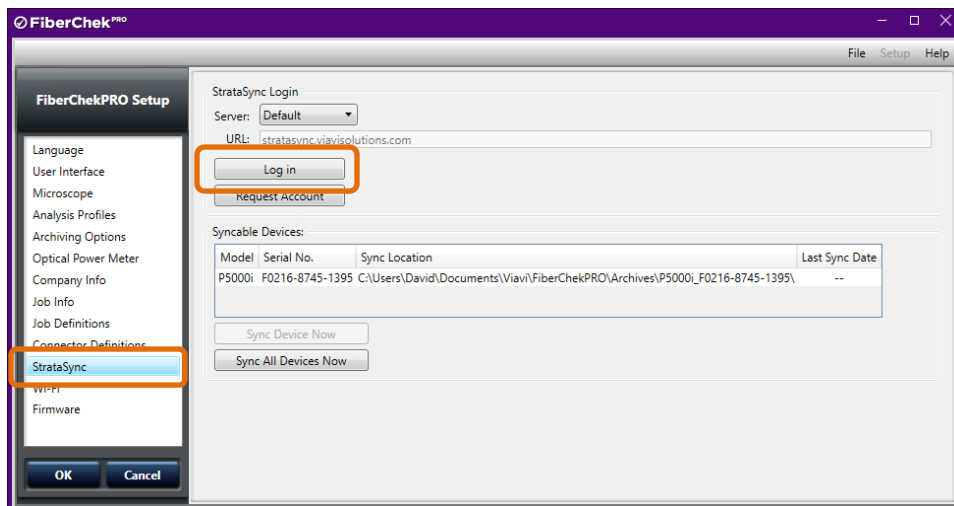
FiberChek PRO

File Setup Help

FiberChekPRO Setup

Language
User Interface
Microscope
Analysis Profiles
Archiving Options
Optical Power Meter
Company Info
Job Info
Job Definitions
Connector Definitions
StrataSync
Wi-Fi
Firmware

OK Cancel

StrataSync Login
Server: Default
URL: stratasync.viavisolutions.com
Log in
Request Account

Syncable Devices:

| Model | Serial No. | Sync Location | Last Sync Date |
|---|---|---|---|
| P5000i | F0216-8745-1395 | C:\Users\David\Documents\Viavi\FiberChekPRO\Archives\P5000i_F0216-8745-1395\ | -- |

Sync Device Now
Sync All Devices Now